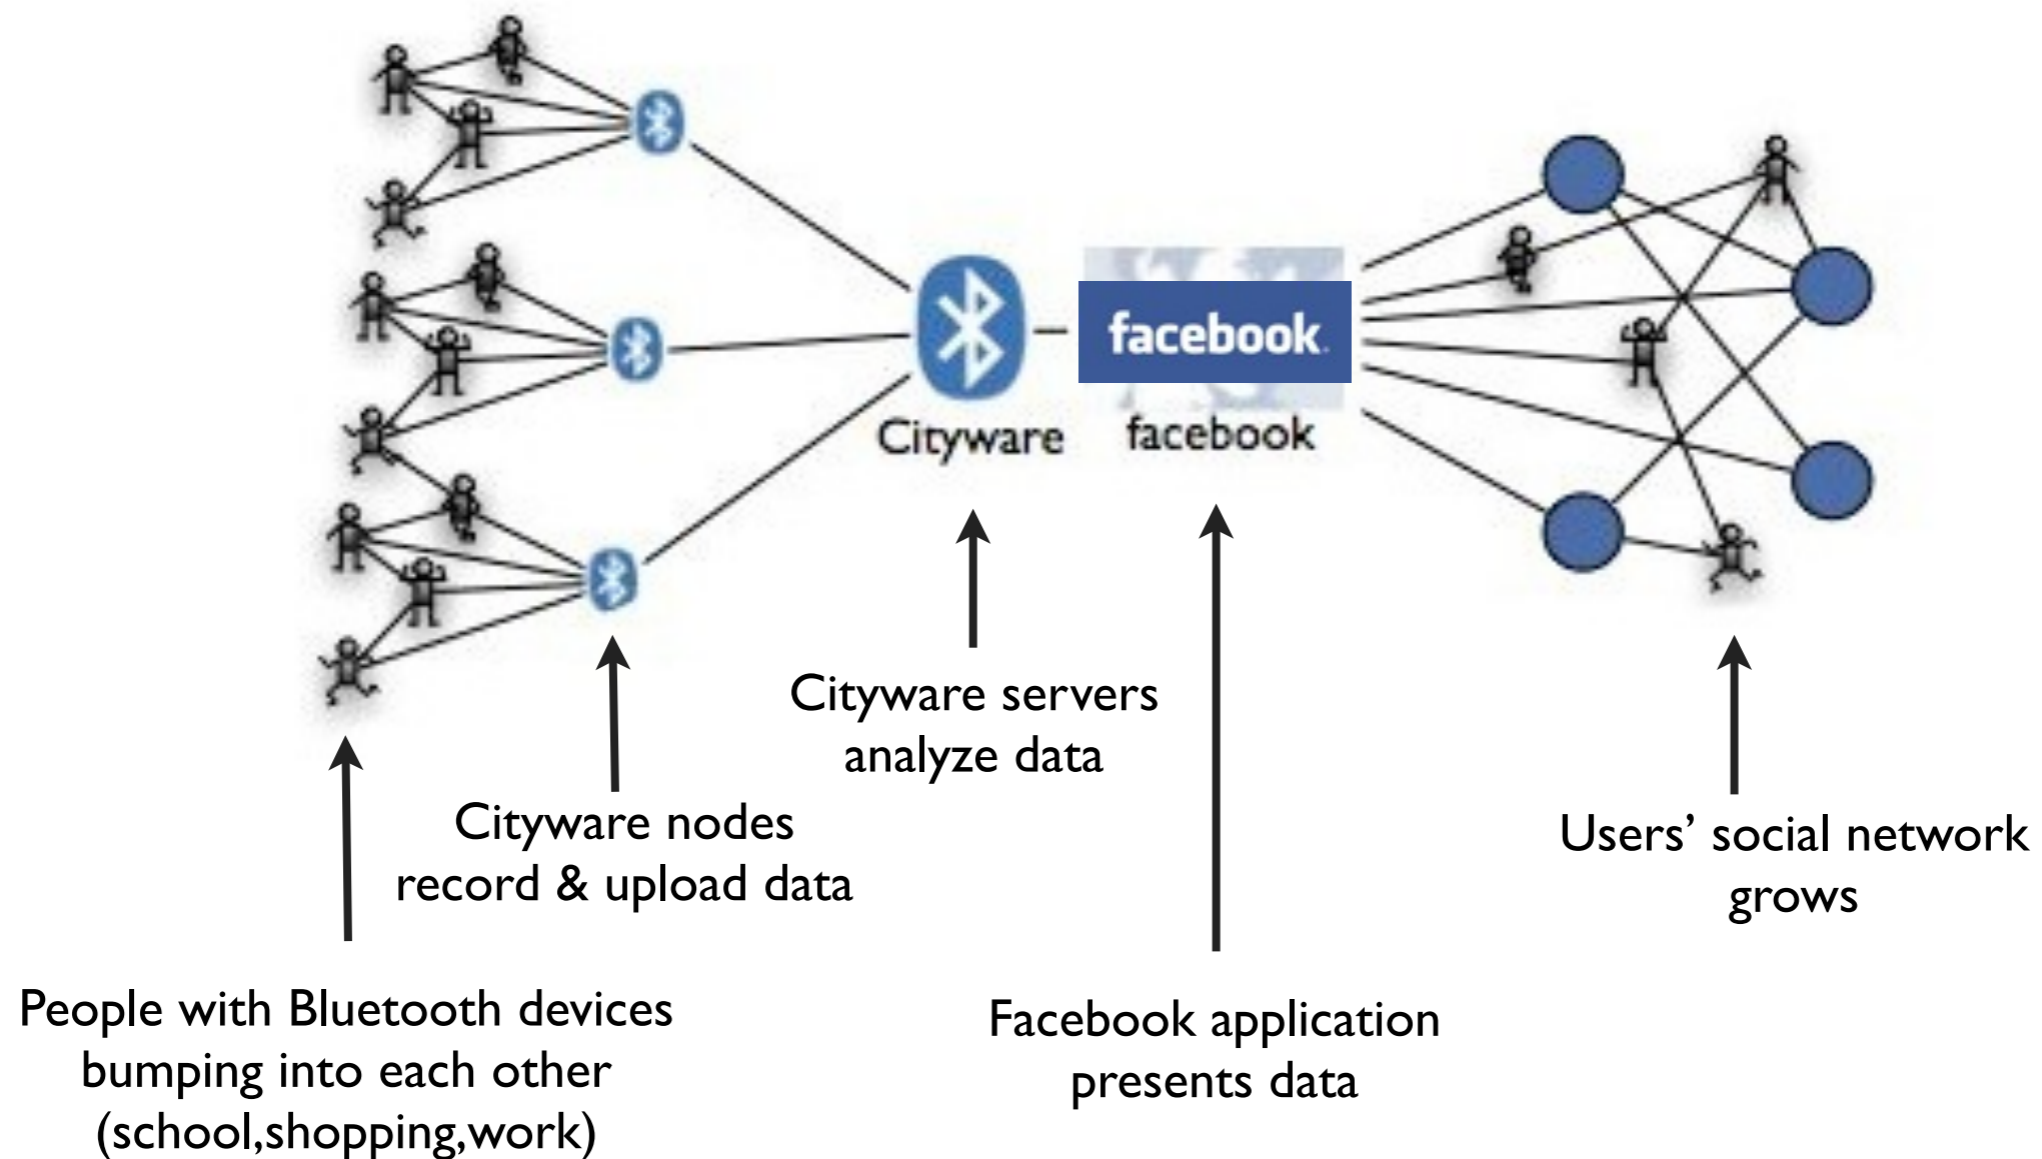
facebook

Cityware

facebook

Cityware servers analyze data

Cityware nodes record & upload data

Users' social network grows

People with Bluetooth devices bumping into each other (school,shopping,work)

Facebook application presents data